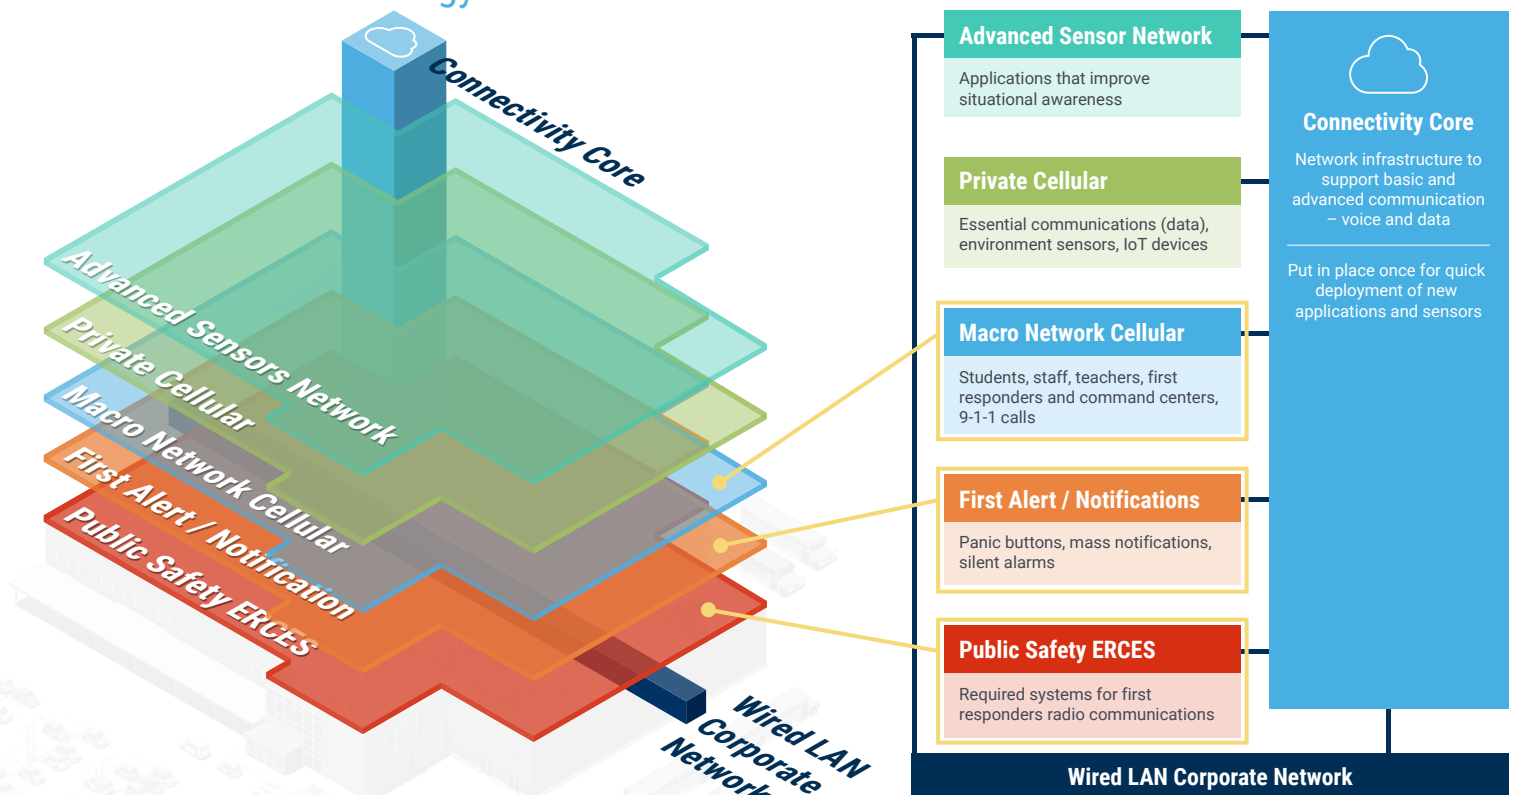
Connectivity Core

Advanced Sensors Network

Private Cellular

Macro Network Cellular

First Alert / Notification

Public Safety ERCES

Wired LAN Corporate Network

Advanced Sensor Network

Applications that improve situational awareness

Private Cellular

Essential communications (data), environment sensors, IoT devices

Macro Network Cellular

Students, staff, teachers, first responders and command centers, 9-1-1 calls

First Alert / Notifications

Panic buttons, mass notifications, silent alarms

Public Safety ERCES

Required systems for first responders radio communications

Connectivity Core

Network infrastructure to support basic and advanced communication – voice and data

Put in place once for quick deployment of new applications and sensors

Wired LAN Corporate Network